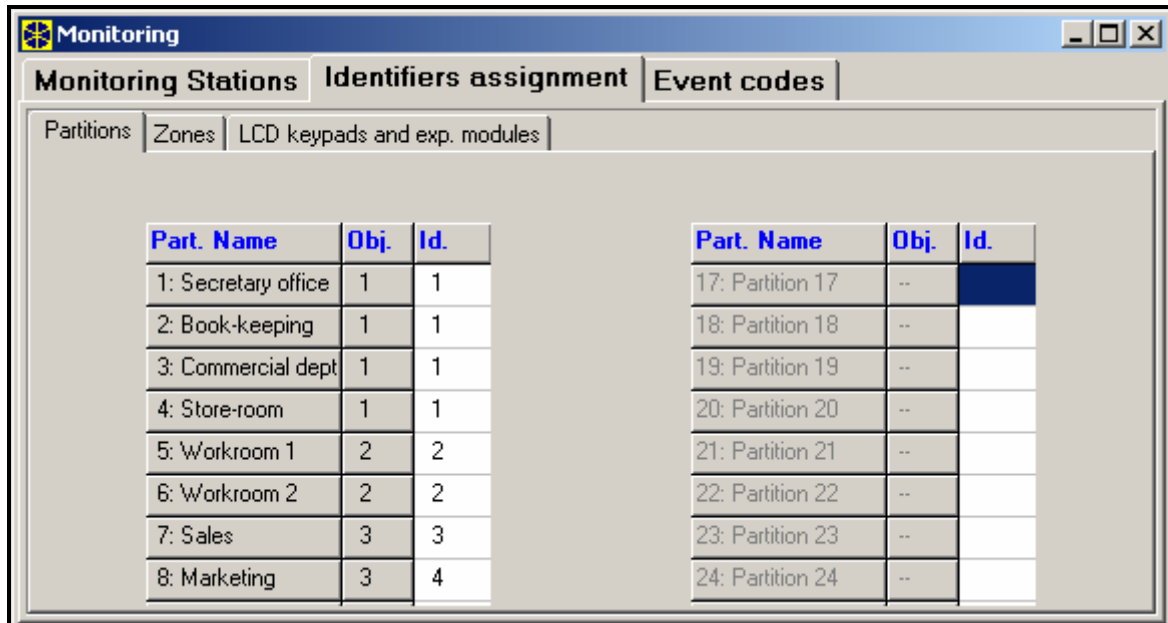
Monitoring

Monitoring Stations | Identifiers assignment | Event codes

Partitions | Zones | LCD keypads and exp. modules

| Part. Name | Obj. | Id. |
|---|---|---|
| 1: Secretary office | 1 | 1 |
| 2: Book-keeping | 1 | 1 |
| 3: Commercial dept | 1 | 1 |
| 4: Store-room | 1 | 1 |
| 5: Workroom 1 | 2 | 2 |
| 6: Workroom 2 | 2 | 2 |
| 7: Sales | 3 | 3 |
| 8: Marketing | 3 | 4 |

| Part. Name | Obj. | Id. |
|---|---|---|
| 17: Partition 17 | -- | |
| 18: Partition 18 | -- | |
| 19: Partition 19 | -- | |
| 20: Partition 20 | -- | |
| 21: Partition 21 | -- | |
| 22: Partition 22 | -- | |
| 23: Partition 23 | -- | |
| 24: Partition 24 | -- | |